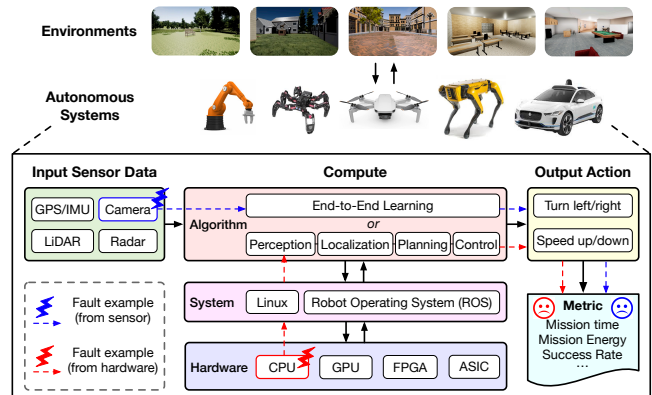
Environments

Autonomous Systems

Input Sensor Data

GPS/IMU

Camera

LiDAR

Radar

Fault example (from sensor)

Fault example (from hardware)

Compute

Algorithm

End-to-End Learning

or

Perception

Localization

Planning

Control

System

Linux

Robot Operating System (ROS)

Hardware

CPU

GPU

FPGA

ASIC

Output Action

Turn left/right

Speed up/down

Metric

Mission time

Mission Energy

Success Rate

...